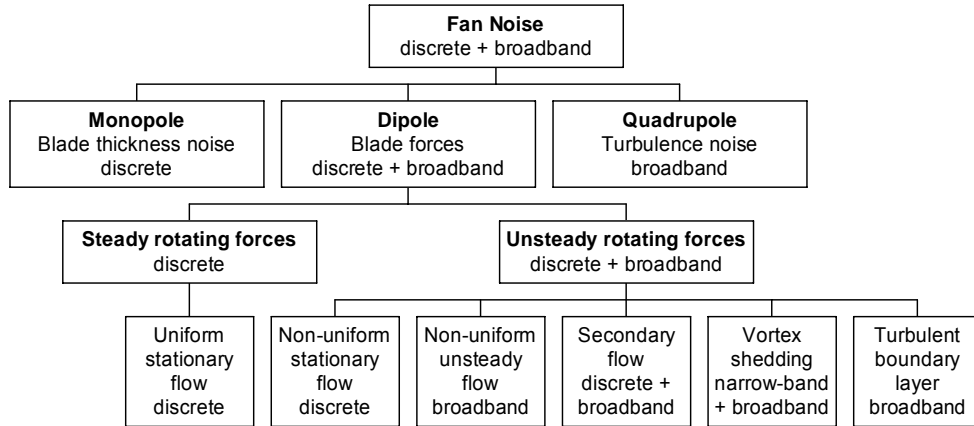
Fan Noise
discrete + broadband

Monopole
Blade thickness noise
discrete

Dipole
Blade forces
discrete + broadband

Quadrupole
Turbulence noise
broadband

Steady rotating forces
discrete

Unsteady rotating forces
discrete + broadband

Uniform stationary flow discrete

Non-uniform stationary flow discrete

Non-uniform unsteady flow broadband

Secondary flow discrete + broadband

Vortex shedding narrow-band + broadband

Turbulent boundary layer broadband